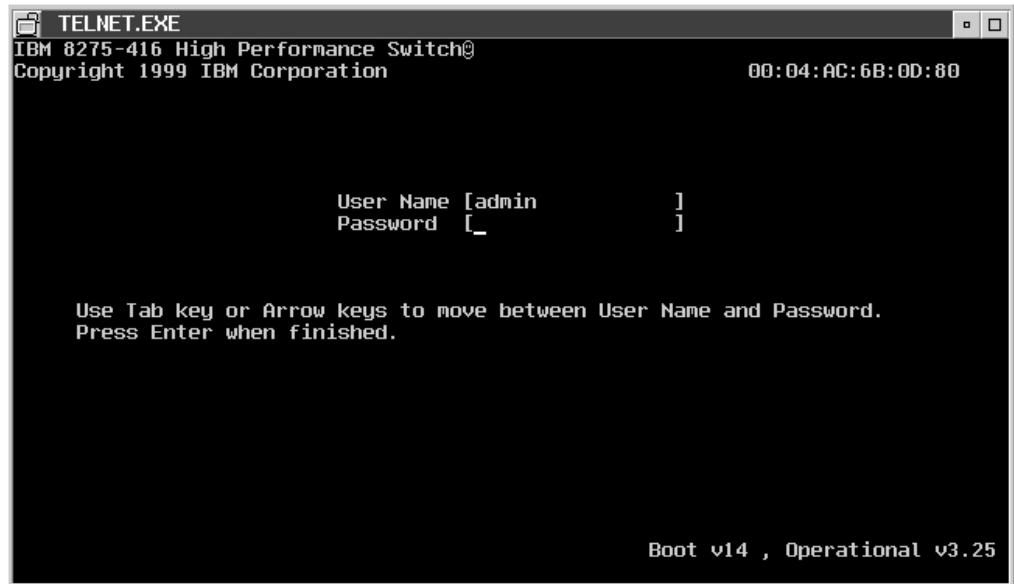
TELNET.EXE

IBM 8275-416 High Performance Switch®
Copyright 1999 IBM Corporation

00:04:AC:6B:0D:80

User Name [admin ]
Password [_ ]

Use Tab key or Arrow keys to move between User Name and Password.
Press Enter when finished.

Boot v14 , Operational v3.25